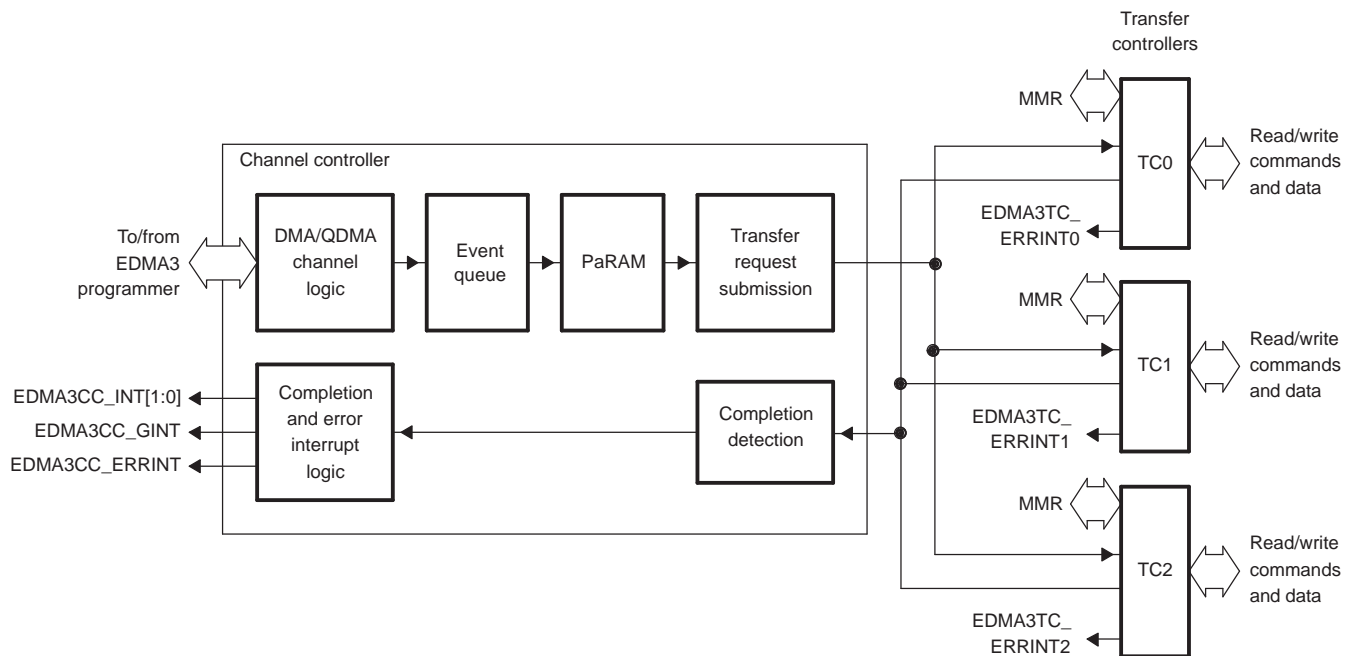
Transfer controllers

MMR

Channel controller

TC0

Read/write commands and data

EDMA3TC_ ERRINT0

To/from EDMA3 programmer

DMA/QDMA channel logic

Event queue

PaRAM

Transfer request submission

MMR

TC1

Read/write commands and data

EDMA3CC_INT[1:0]

EDMA3CC_GINT

EDMA3CC_ERRINT

Completion and error interrupt logic

Completion detection

EDMA3TC_ ERRINT1

MMR

TC2

Read/write commands and data

EDMA3TC_ ERRINT2